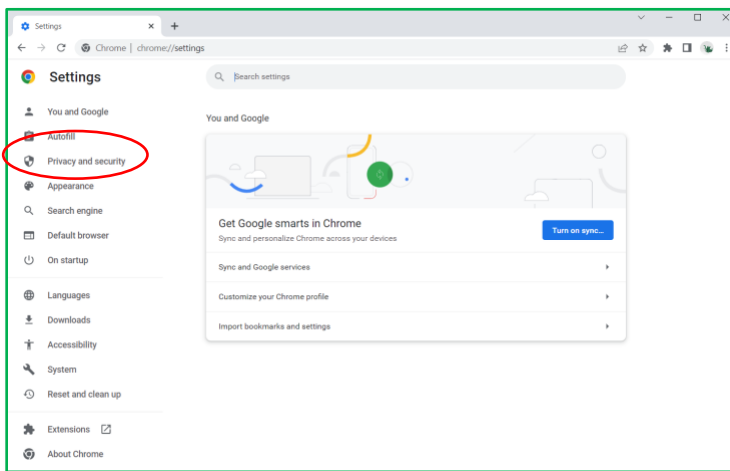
Settings ×
+
Chrome | chrome://settings

Settings

Search settings

You and Google
Autofill
Privacy and security
Appearance
Search engine
Default browser
On startup

Languages
Downloads
Accessibility
System
Reset and clean up

Extensions
About Chrome

You and Google

Get Google smarts in Chrome
Sync and personalize Chrome across your devices
Turn on sync...

Sync and Google services
Customize your Chrome profile
Import bookmarks and settings